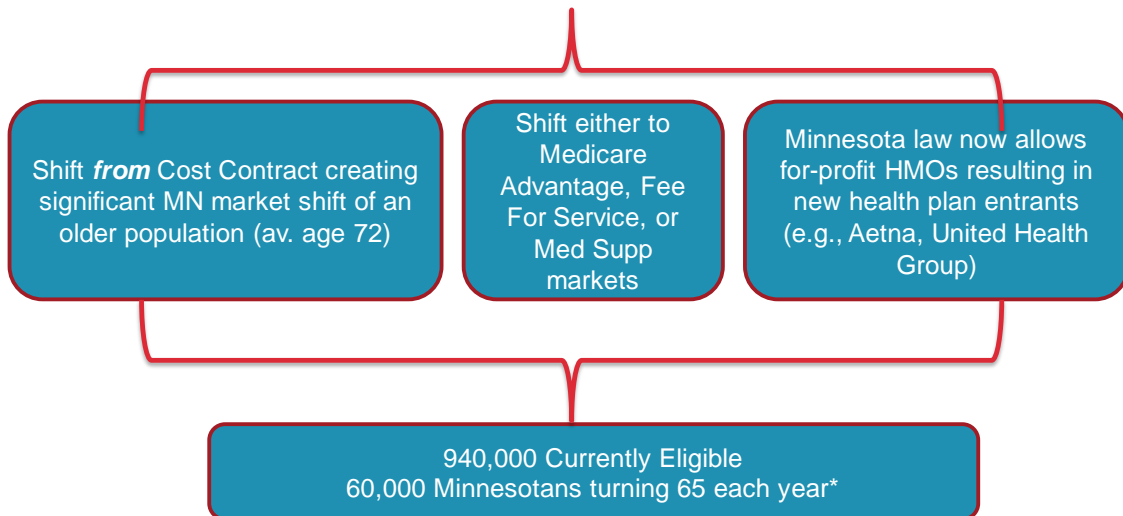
Shift *from* Cost Contract creating significant MN market shift of an older population (av. age 72)

Shift either to Medicare Advantage, Fee For Service, or Med Supp markets

Minnesota law now allows for-profit HMOs resulting in new health plan entrants (e.g., Aetna, United Health Group)

940,000 Currently Eligible
60,000 Minnesotans turning 65 each year*